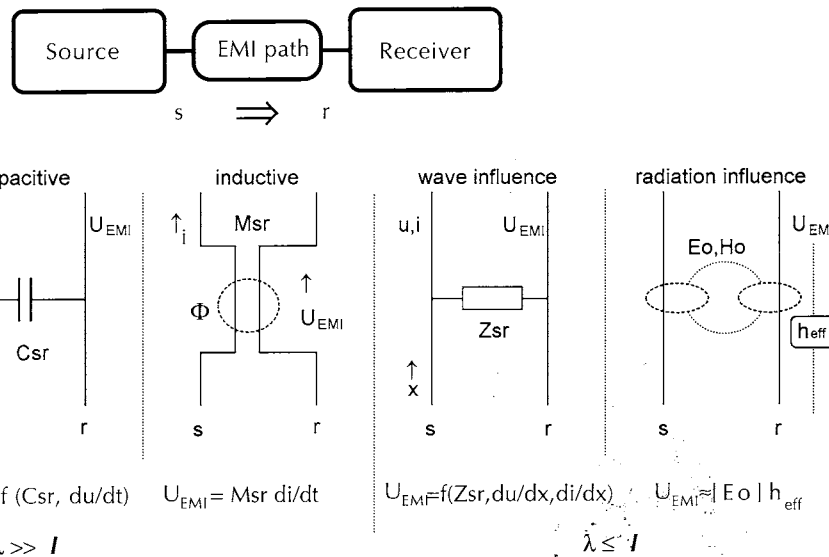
Source

EMI path

Receiver

s $\Longrightarrow$ r

pacitive

$U_{EMI}$

Csr

r

inductive

$\uparrow_i$

Msr

$\Phi$

$\uparrow$

$U_{EMI}$

s

r

wave influence

u,i

$U_{EMI}$

Zsr

$\uparrow$
x

s

r

radiation influence

$U_{EM}$

Eo,Ho

$h_{eff}$

s

r

f (Csr, du/dt)

$U_{EMI}$= Msr di/dt

$U_{EMI}$=f(Zsr,du/dx,di/dx)

$U_{EMI} \approx |$ Eo $|$ $h_{eff}$

$\lambda >> l$

$\lambda \leq l$